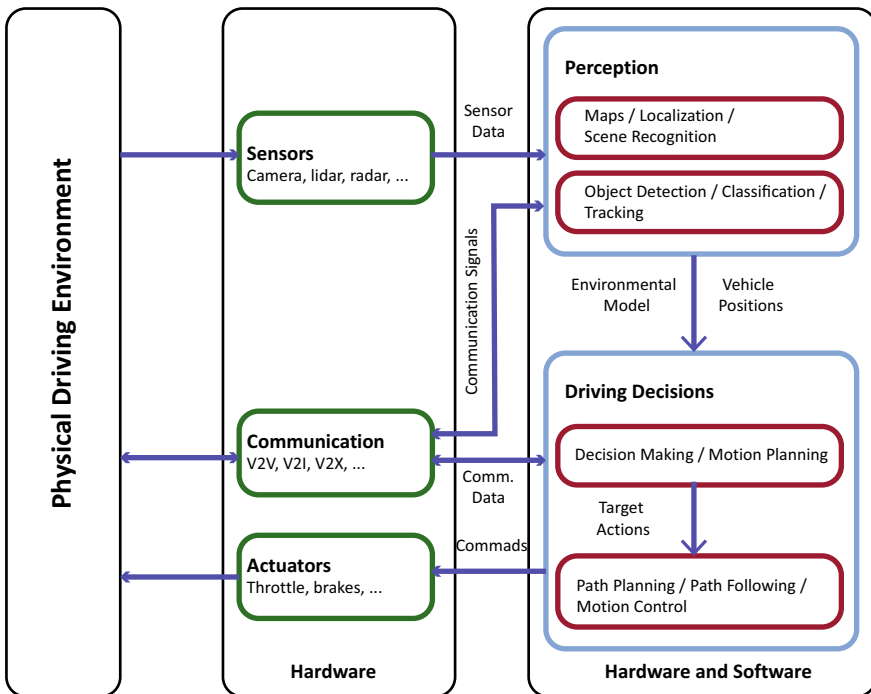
Physical Driving Environment

Sensors
Camera, lidar, radar, ...

Communication
V2V, V2I, V2X, ...

Actuators
Throttle, brakes, ...

Hardware

Sensor Data

Communication Signals

Comm. Data

Commads

Perception

Maps / Localization / Scene Recognition

Object Detection / Classification / Tracking

Environmental Model

Vehicle Positions

Driving Decisions

Decision Making / Motion Planning

Target Actions

Path Planning / Path Following / Motion Control

Hardware and Software